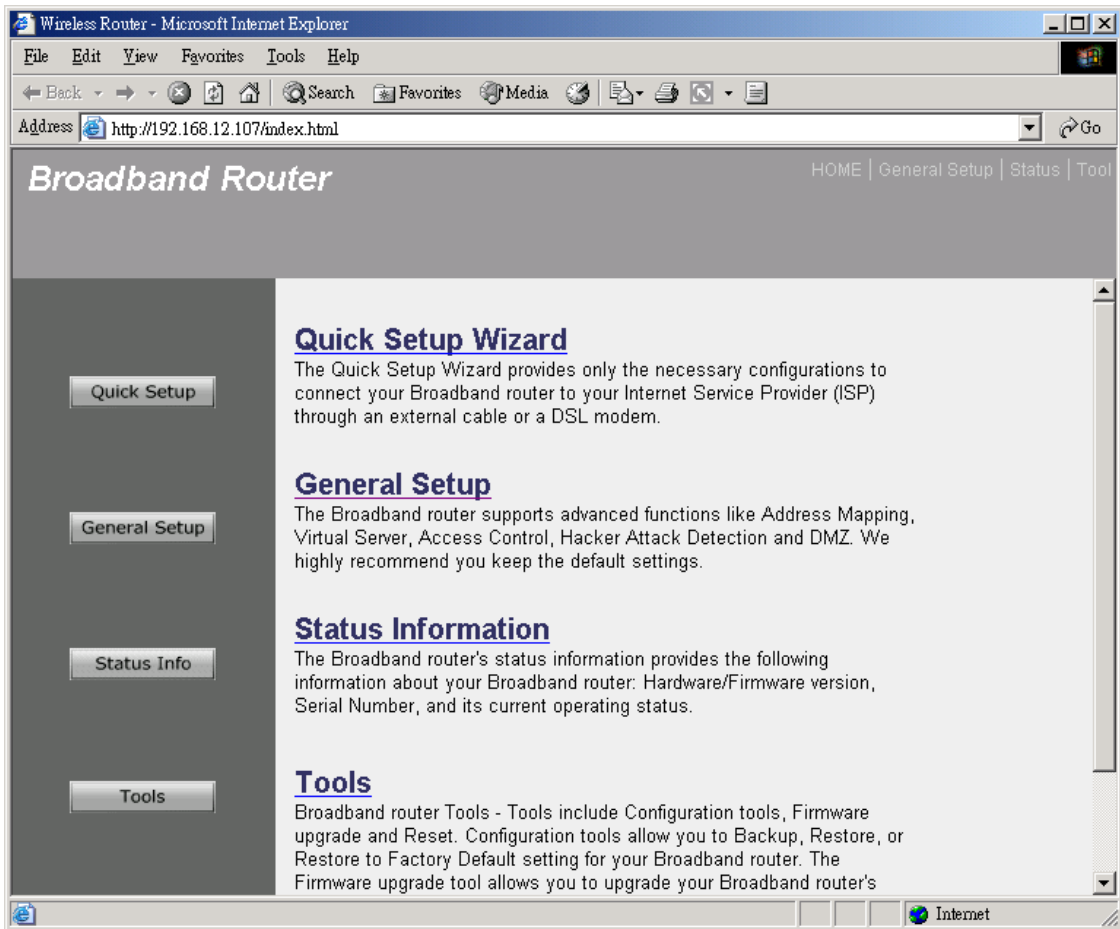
Wireless Router - Microsoft Internet Explorer

File Edit View Favorites Tools Help

Back Search Favorites Media

Address http://192.168.12.107/index.html Go

Broadband Router

HOME | General Setup | Status | Tool

Quick Setup

General Setup

Status Info

Tools

Quick Setup Wizard

The Quick Setup Wizard provides only the necessary configurations to connect your Broadband router to your Internet Service Provider (ISP) through an external cable or a DSL modem.

General Setup

The Broadband router supports advanced functions like Address Mapping, Virtual Server, Access Control, Hacker Attack Detection and DMZ. We highly recommend you keep the default settings.

Status Information

The Broadband router's status information provides the following information about your Broadband router: Hardware/Firmware version, Serial Number, and its current operating status.

Tools

Broadband router Tools - Tools include Configuration tools, Firmware upgrade and Reset. Configuration tools allow you to Backup, Restore, or Restore to Factory Default setting for your Broadband router. The Firmware upgrade tool allows you to upgrade your Broadband router's

Internet